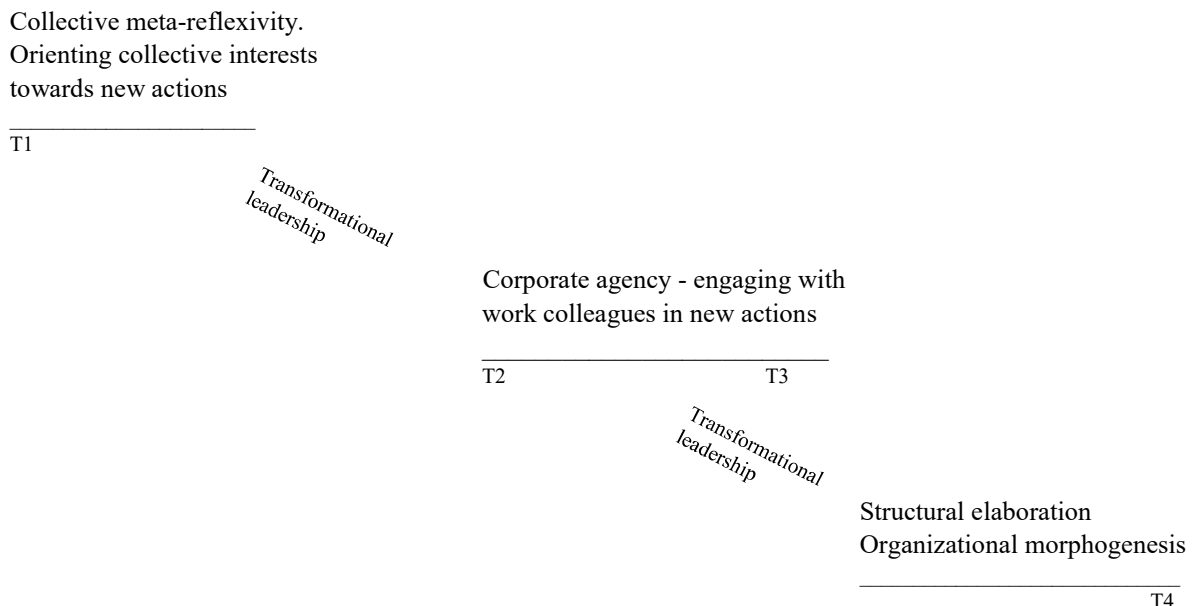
Collective meta-reflexivity.
Orienting collective interests towards new actions

T1

Transformational leadership

Corporate agency - engaging with work colleagues in new actions

T2 T3

Transformational leadership

Structural elaboration
Organizational morphogenesis

T4